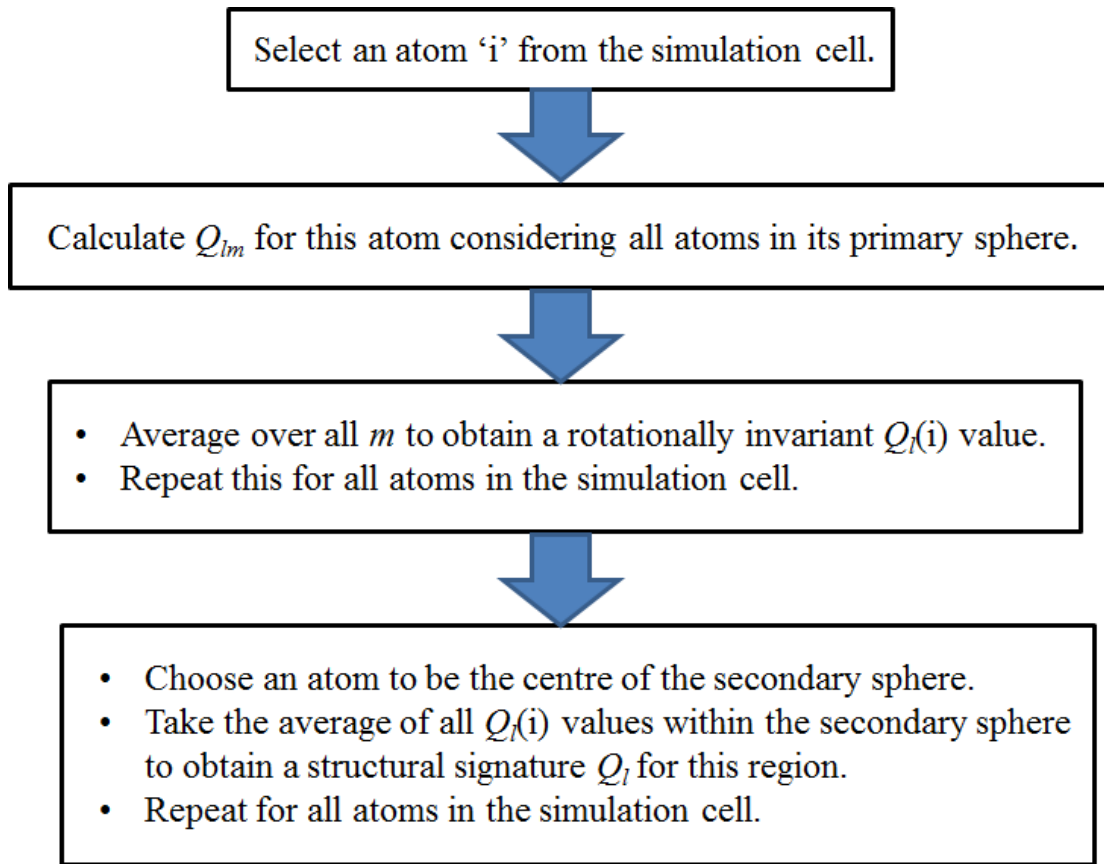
Select an atom ‘i’ from the simulation cell.

Calculate $Q_{lm}$ for this atom considering all atoms in its primary sphere.

• Average over all $m$ to obtain a rotationally invariant $Q_l$(i) value.
• Repeat this for all atoms in the simulation cell.

• Choose an atom to be the centre of the secondary sphere.
• Take the average of all $Q_l$(i) values within the secondary sphere to obtain a structural signature $Q_l$ for this region.
• Repeat for all atoms in the simulation cell.